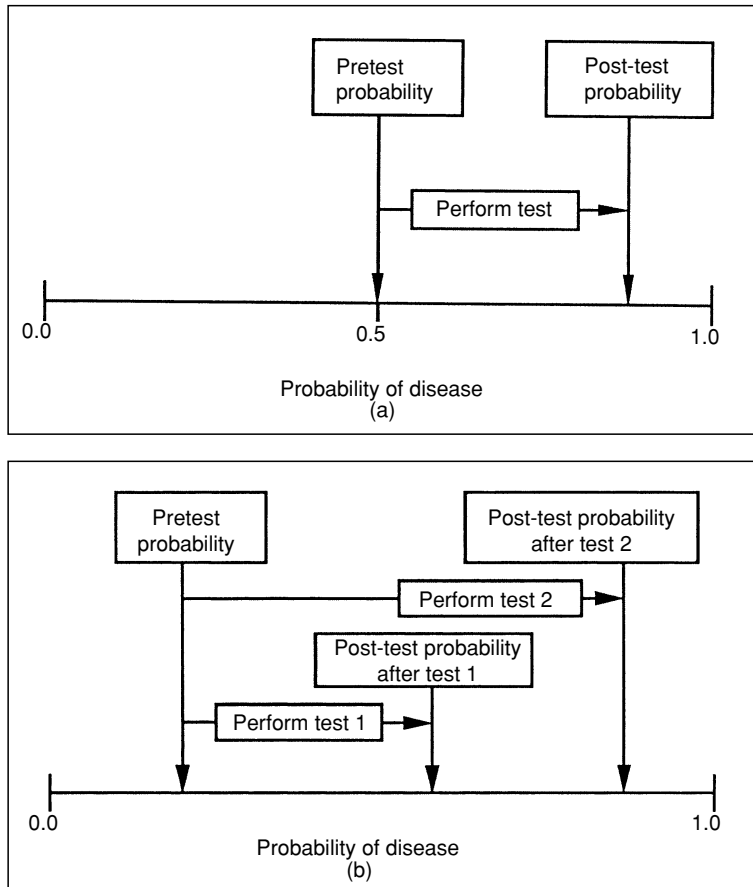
Pretest probability

Post-test probability

Perform test

0.0

0.5

1.0

Probability of disease
(a)

Pretest probability

Post-test probability after test 2

Perform test 2

Post-test probability after test 1

Perform test 1

0.0

1.0

Probability of disease
(b)